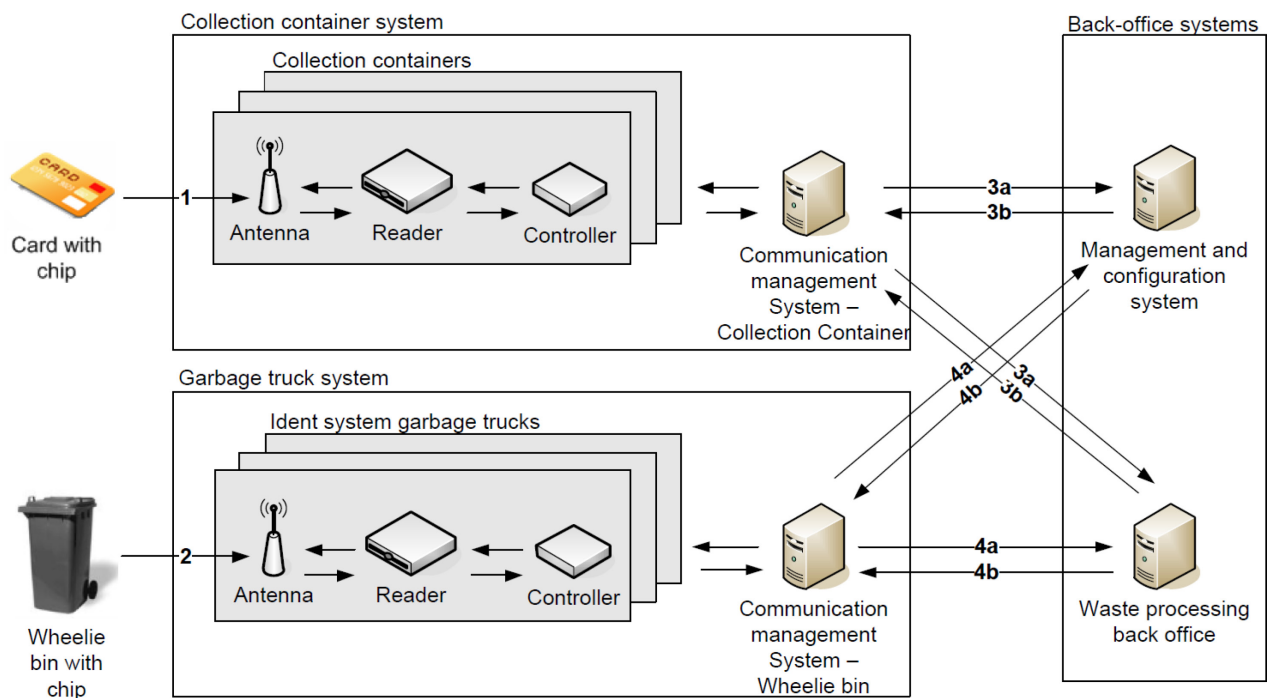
Collection container system

Collection containers

Back-office systems

CARD

Card with chip

1

Antenna

Reader

Controller

Communication management System – Collection Container

3a

3b

Management and configuration system

Garbage truck system

Ident system garbage trucks

4a

4b

3a

3b

Wheelie bin with chip

2

Antenna

Reader

Controller

Communication management System – Wheelie bin

4a

4b

Waste processing back office